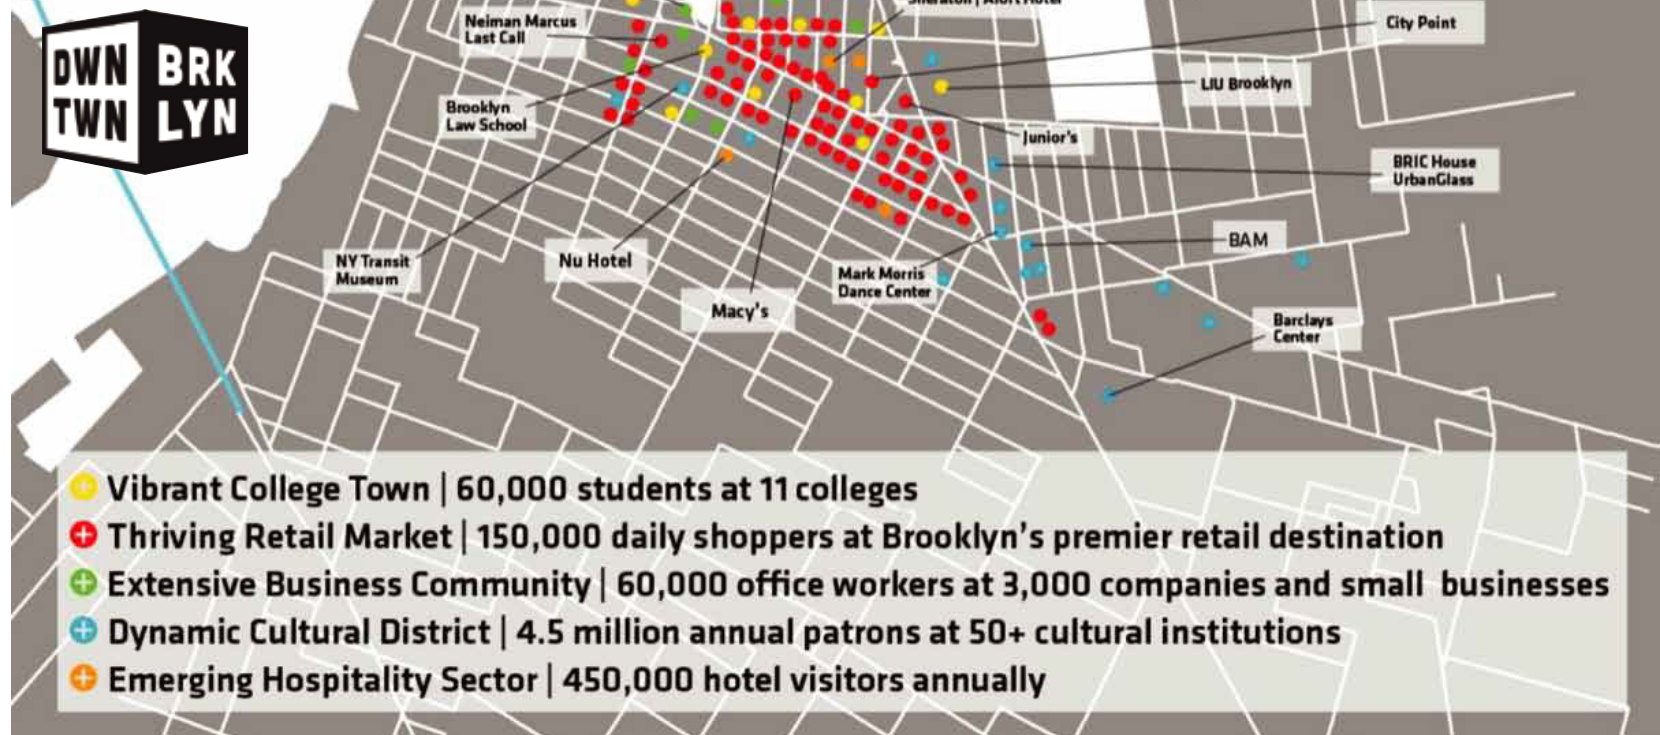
DWN TWN BRK LYN

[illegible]

Neiman Marcus Last Call

City Point

LIU Brooklyn

Brooklyn Law School

Junior's

BRIC House UrbanGlass

BAM

NY Transit Museum

Nu Hotel

Mark Morris Dance Center

Macy's

Barclays Center

Vibrant College Town | 60,000 students at 11 colleges
Thriving Retail Market | 150,000 daily shoppers at Brooklyn's premier retail destination
Extensive Business Community | 60,000 office workers at 3,000 companies and small businesses
Dynamic Cultural District | 4.5 million annual patrons at 50+ cultural institutions
Emerging Hospitality Sector | 450,000 hotel visitors annually